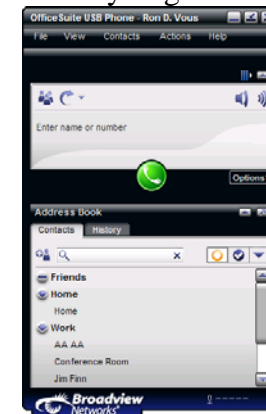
OfficeSuite USB Phone - Ron D. Vous

File View Contacts Actions Help

Enter name or number

Options

Address Book

Contacts History

Friends

Home

Home

Work

AA AA

Conference Room

Jim Finn

Broadview Networks